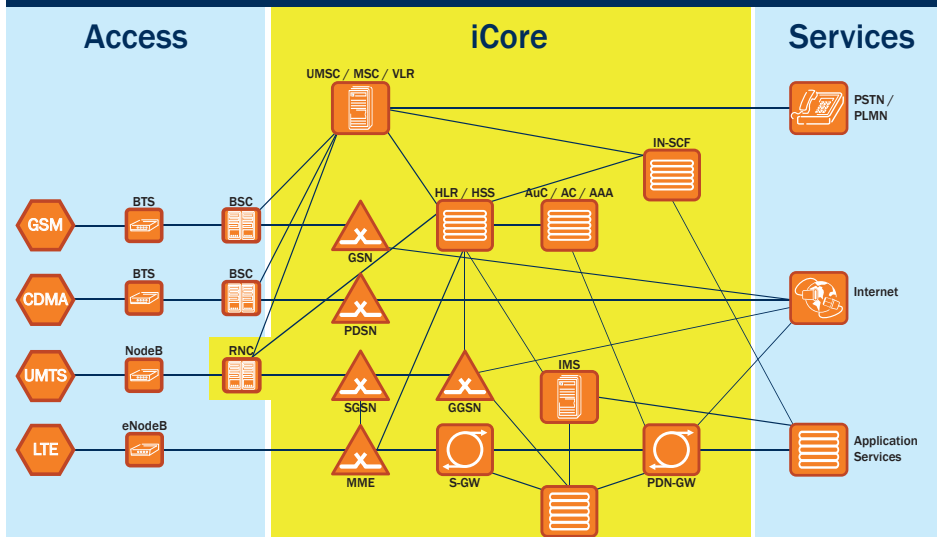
Access

iCore

Services

UMSC / MSC / VLR

PSTN / PLMN

IN-SCF

HLR / HSS

AuC / AC / AAA

GSM

BTS

BSC

GSN

CDMA

BTS

BSC

PDSN

Internet

UMTS

NodeB

RNC

SGSN

GGSN

IMS

LTE

eNodeB

MME

S-GW

PDN-GW

Application Services